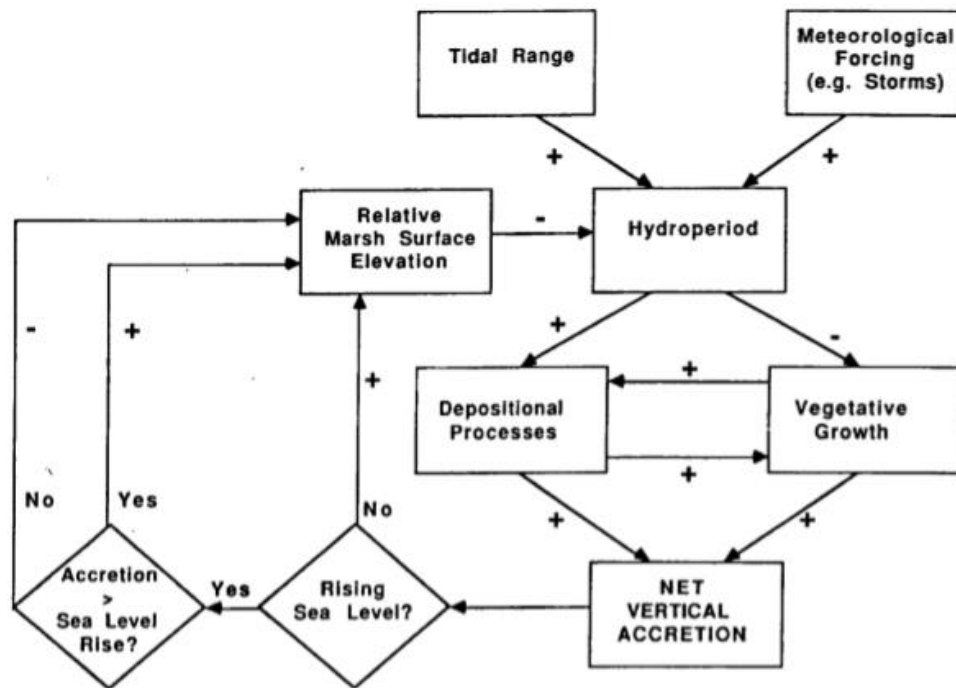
Tidal Range

Meteorological Forcing (e.g. Storms)

+

+

Relative Marsh Surface Elevation

-

Hydroperiod

-

+

+

-

+

Depositional Processes

Vegetative Growth

+

+

+

No

Yes

No

Accretion > Sea Level Rise?

Yes

Rising Sea Level?

NET VERTICAL ACCRETION